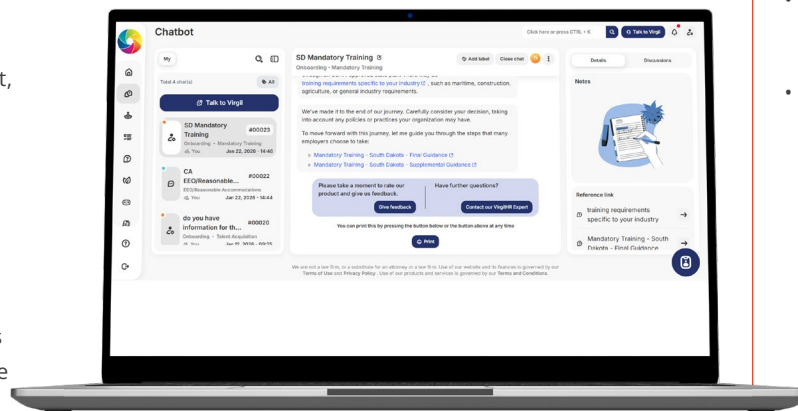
Chatbot

Click here or press CTRL + K

Talk to Virgil

My

Total 4 chat(s)

All

Talk to Virgil

SD Mandatory Training
#00023
Onboarding • Mandatory Training
You
Jan 22, 2026 - 14:46

CA EEO/Reasonable...
#00022
EEO/Reasonable Accommodations
You
Jan 22, 2026 - 14:44

do you have information for th...
#00020
Onboarding • Talent Acquisition
You
Jan 22, 2026 - 09:25

SD Mandatory Training
Onboarding • Mandatory Training

Add label
Close chat

training requirements specific to your industry, such as maritime, construction, agriculture, or general industry requirements.

We've made it to the end of our journey. Carefully consider your decision, taking into account any policies or practices your organization may have.

To move forward with this journey, let me guide you through the steps that many employers choose to take:

• Mandatory Training - South Dakota - Final Guidance
• Mandatory Training - South Dakota - Supplemental Guidance

Please take a moment to rate our product and give us feedback.

Give feedback

Have further questions?

Contact our VirgilHR Expert

You can print this by pressing the button below or the button above at any time

Print

We are not a law firm, or a substitute for an attorney or law firm. Use of our website and its features is governed by our Terms of Use and Privacy Policy. Use of our products and services is governed by our Terms and Conditions.

Details
Discussions

Notes

Reference link

training requirements specific to your industry

Mandatory Training - South Dakota - Final Guidance